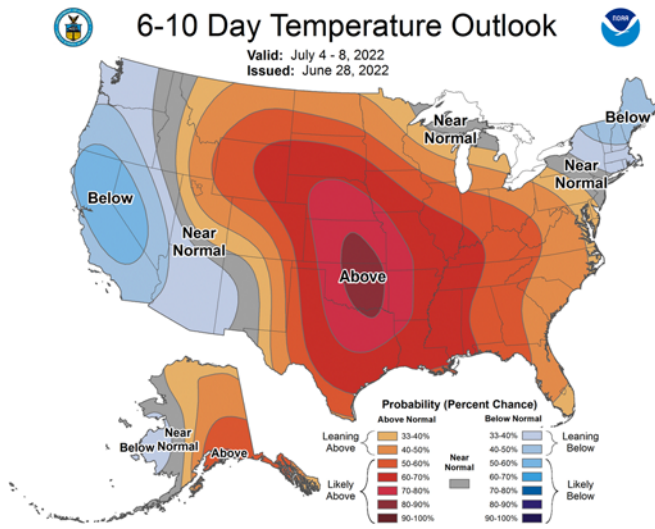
6-10 Day Temperature Outlook

Valid: July 4 - 8, 2022
Issued: June 28, 2022

NOAA

Below

Near Normal

Above

Near Normal

Below

Near Normal

Below

Near Normal

Above

Probability (Percent Chance)

Above Normal

Leaning Above

33-40%
40-50%
50-60%
60-70%
70-80%
80-90%
90-100%

Likely Above

Near Normal

Below Normal

33-40%
40-50%
50-60%
60-70%
70-80%
80-90%
90-100%

Leaning Below

Likely Below